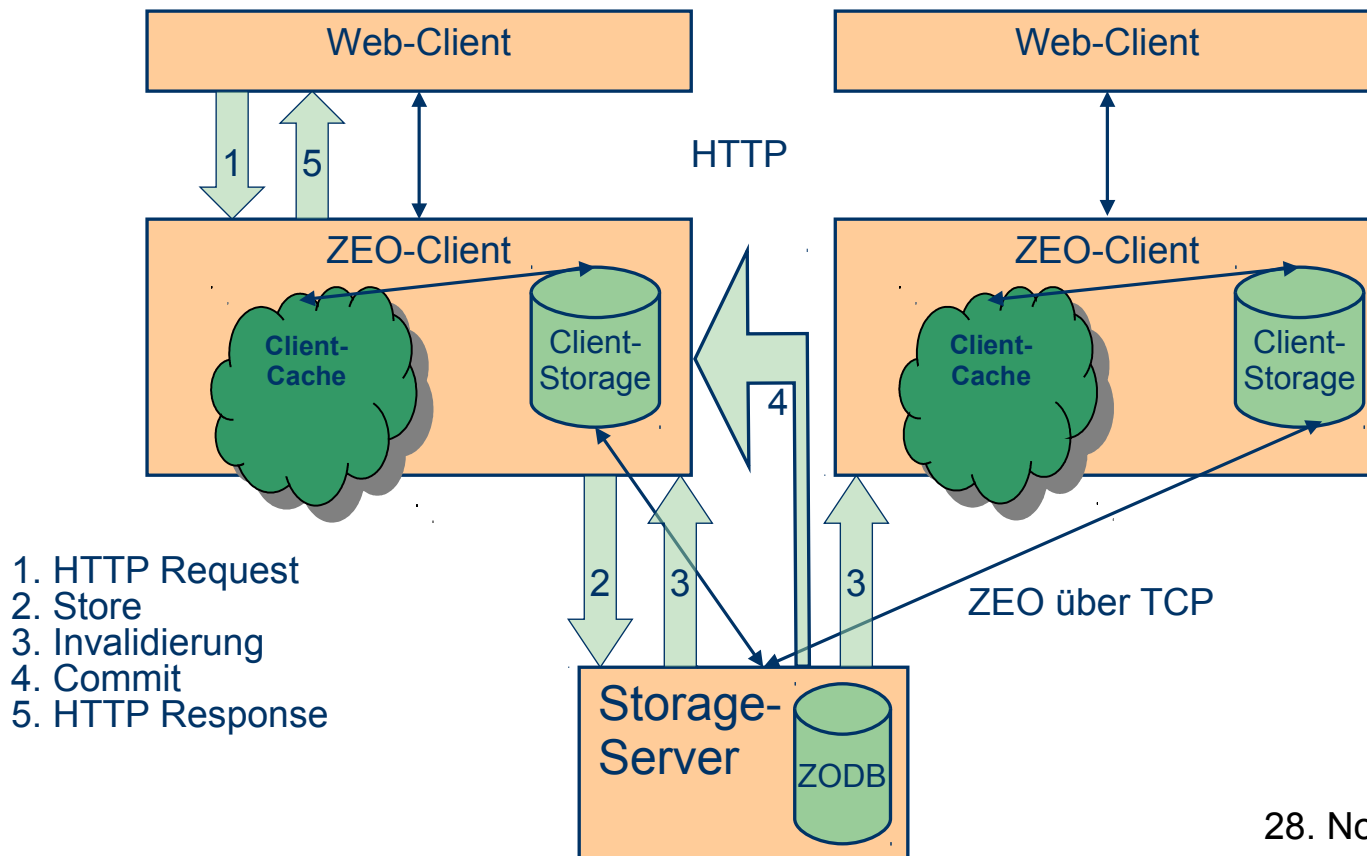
Web-Client

Web-Client

1

5

HTTP

ZEO-Client

Client-Cache

Client-Storage

4

ZEO-Client

Client-Cache

Client-Storage

1. HTTP Request
2. Store
3. Invalidierung
4. Commit
5. HTTP Response

2

3

3

ZEO über TCP

Storage-Server

ZODB

28. No